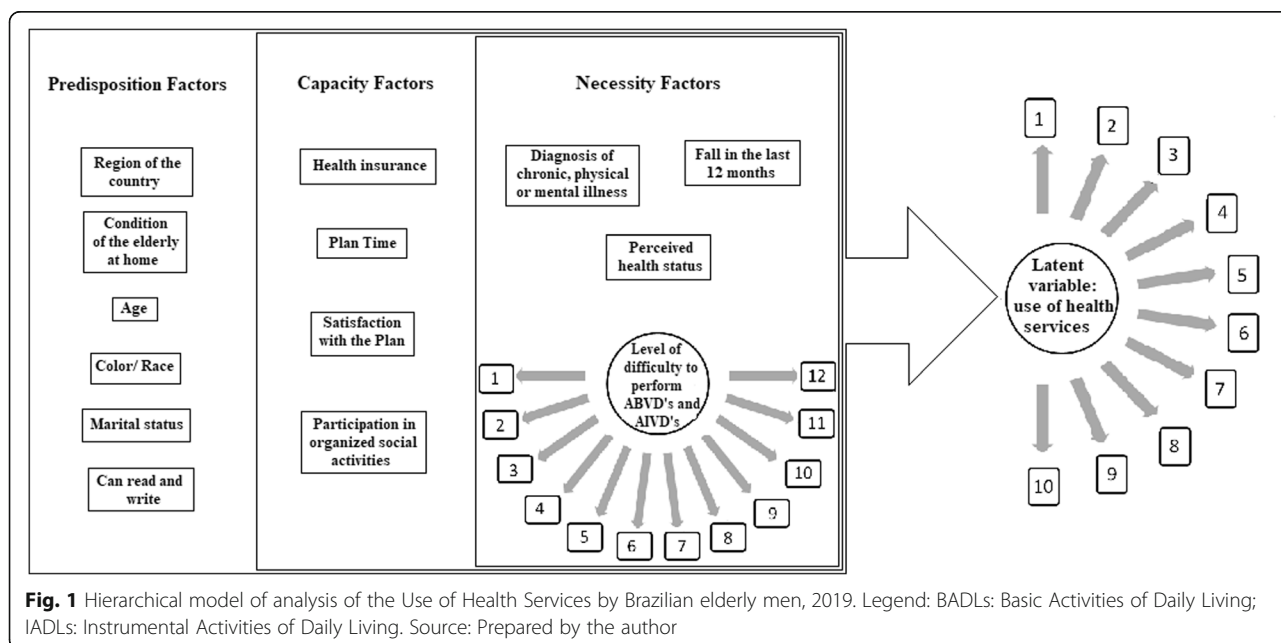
Predisposition Factors

Region of the country

Condition of the elderly at home

Age

Color/ Race

Marital status

Can read and write

Capacity Factors

Health insurance

Plan Time

Satisfaction with the Plan

Participation in organized social activities

Necessity Factors

Diagnosis of chronic, physical or mental illness

Fall in the last 12 months

Perceived health status

Level of difficulty to perform ABVD's and AIVD's

1
2
3
4
5
6
7
8
9
10
11
12

Latent variable: use of health services

1
2
3
4
5
6
7
8
9
10

**Fig. 1** Hierarchical model of analysis of the Use of Health Services by Brazilian elderly men, 2019. Legend: BADLs: Basic Activities of Daily Living; IADLs: Instrumental Activities of Daily Living. Source: Prepared by the author